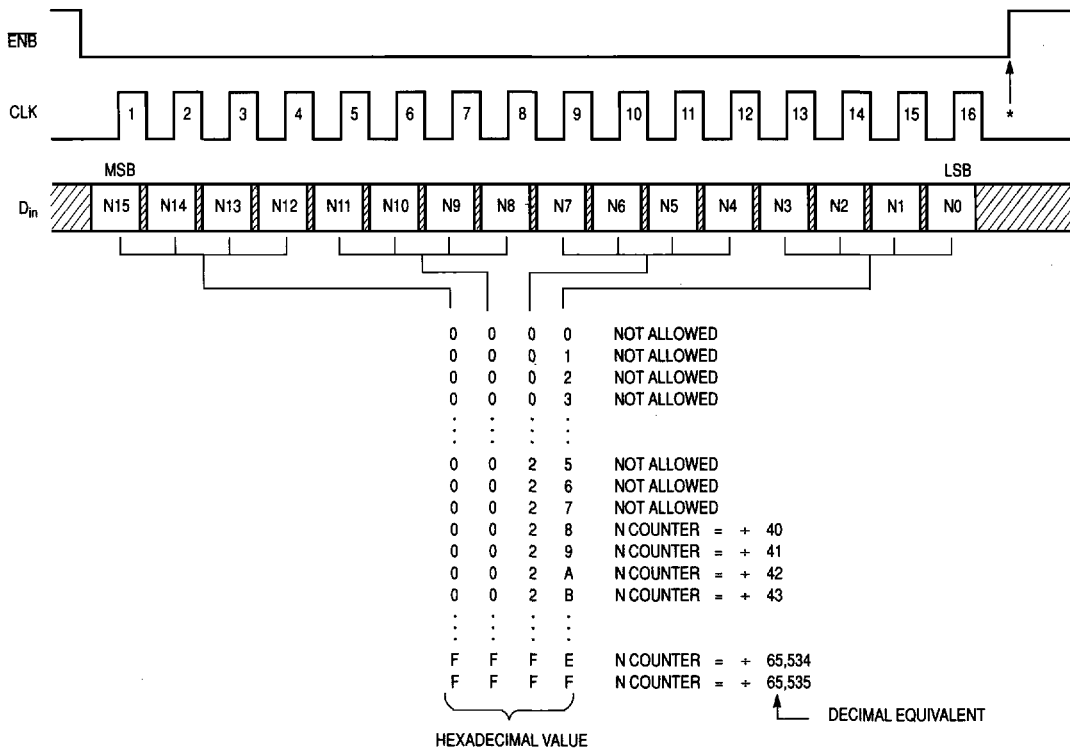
$\overline{ENB}$

CLK

1 2 3 4 5 6 7 8 9 10 11 12 13 14 15 16 *

MSB

LSB

$D_{in}$

N15 N14 N13 N12 N11 N10 N9 N8 N7 N6 N5 N4 N3 N2 N1 N0

| | | | | |
|---|---|---|---|---|
| 0 | 0 | 0 | 0 | NOT ALLOWED |
| 0 | 0 | 0 | 1 | NOT ALLOWED |
| 0 | 0 | 0 | 2 | NOT ALLOWED |
| 0 | 0 | 0 | 3 | NOT ALLOWED |
| : | : | : | : | |
| 0 | 0 | 2 | 5 | NOT ALLOWED |
| 0 | 0 | 2 | 6 | NOT ALLOWED |
| 0 | 0 | 2 | 7 | NOT ALLOWED |
| 0 | 0 | 2 | 8 | N COUNTER = ÷ 40 |
| 0 | 0 | 2 | 9 | N COUNTER = ÷ 41 |
| 0 | 0 | 2 | A | N COUNTER = ÷ 42 |
| 0 | 0 | 2 | B | N COUNTER = ÷ 43 |
| : | : | : | : | |
| F | F | F | E | N COUNTER = ÷ 65,534 |
| F | F | F | F | N COUNTER = ÷ 65,535 |

DECIMAL EQUIVALENT

HEXADECIMAL VALUE